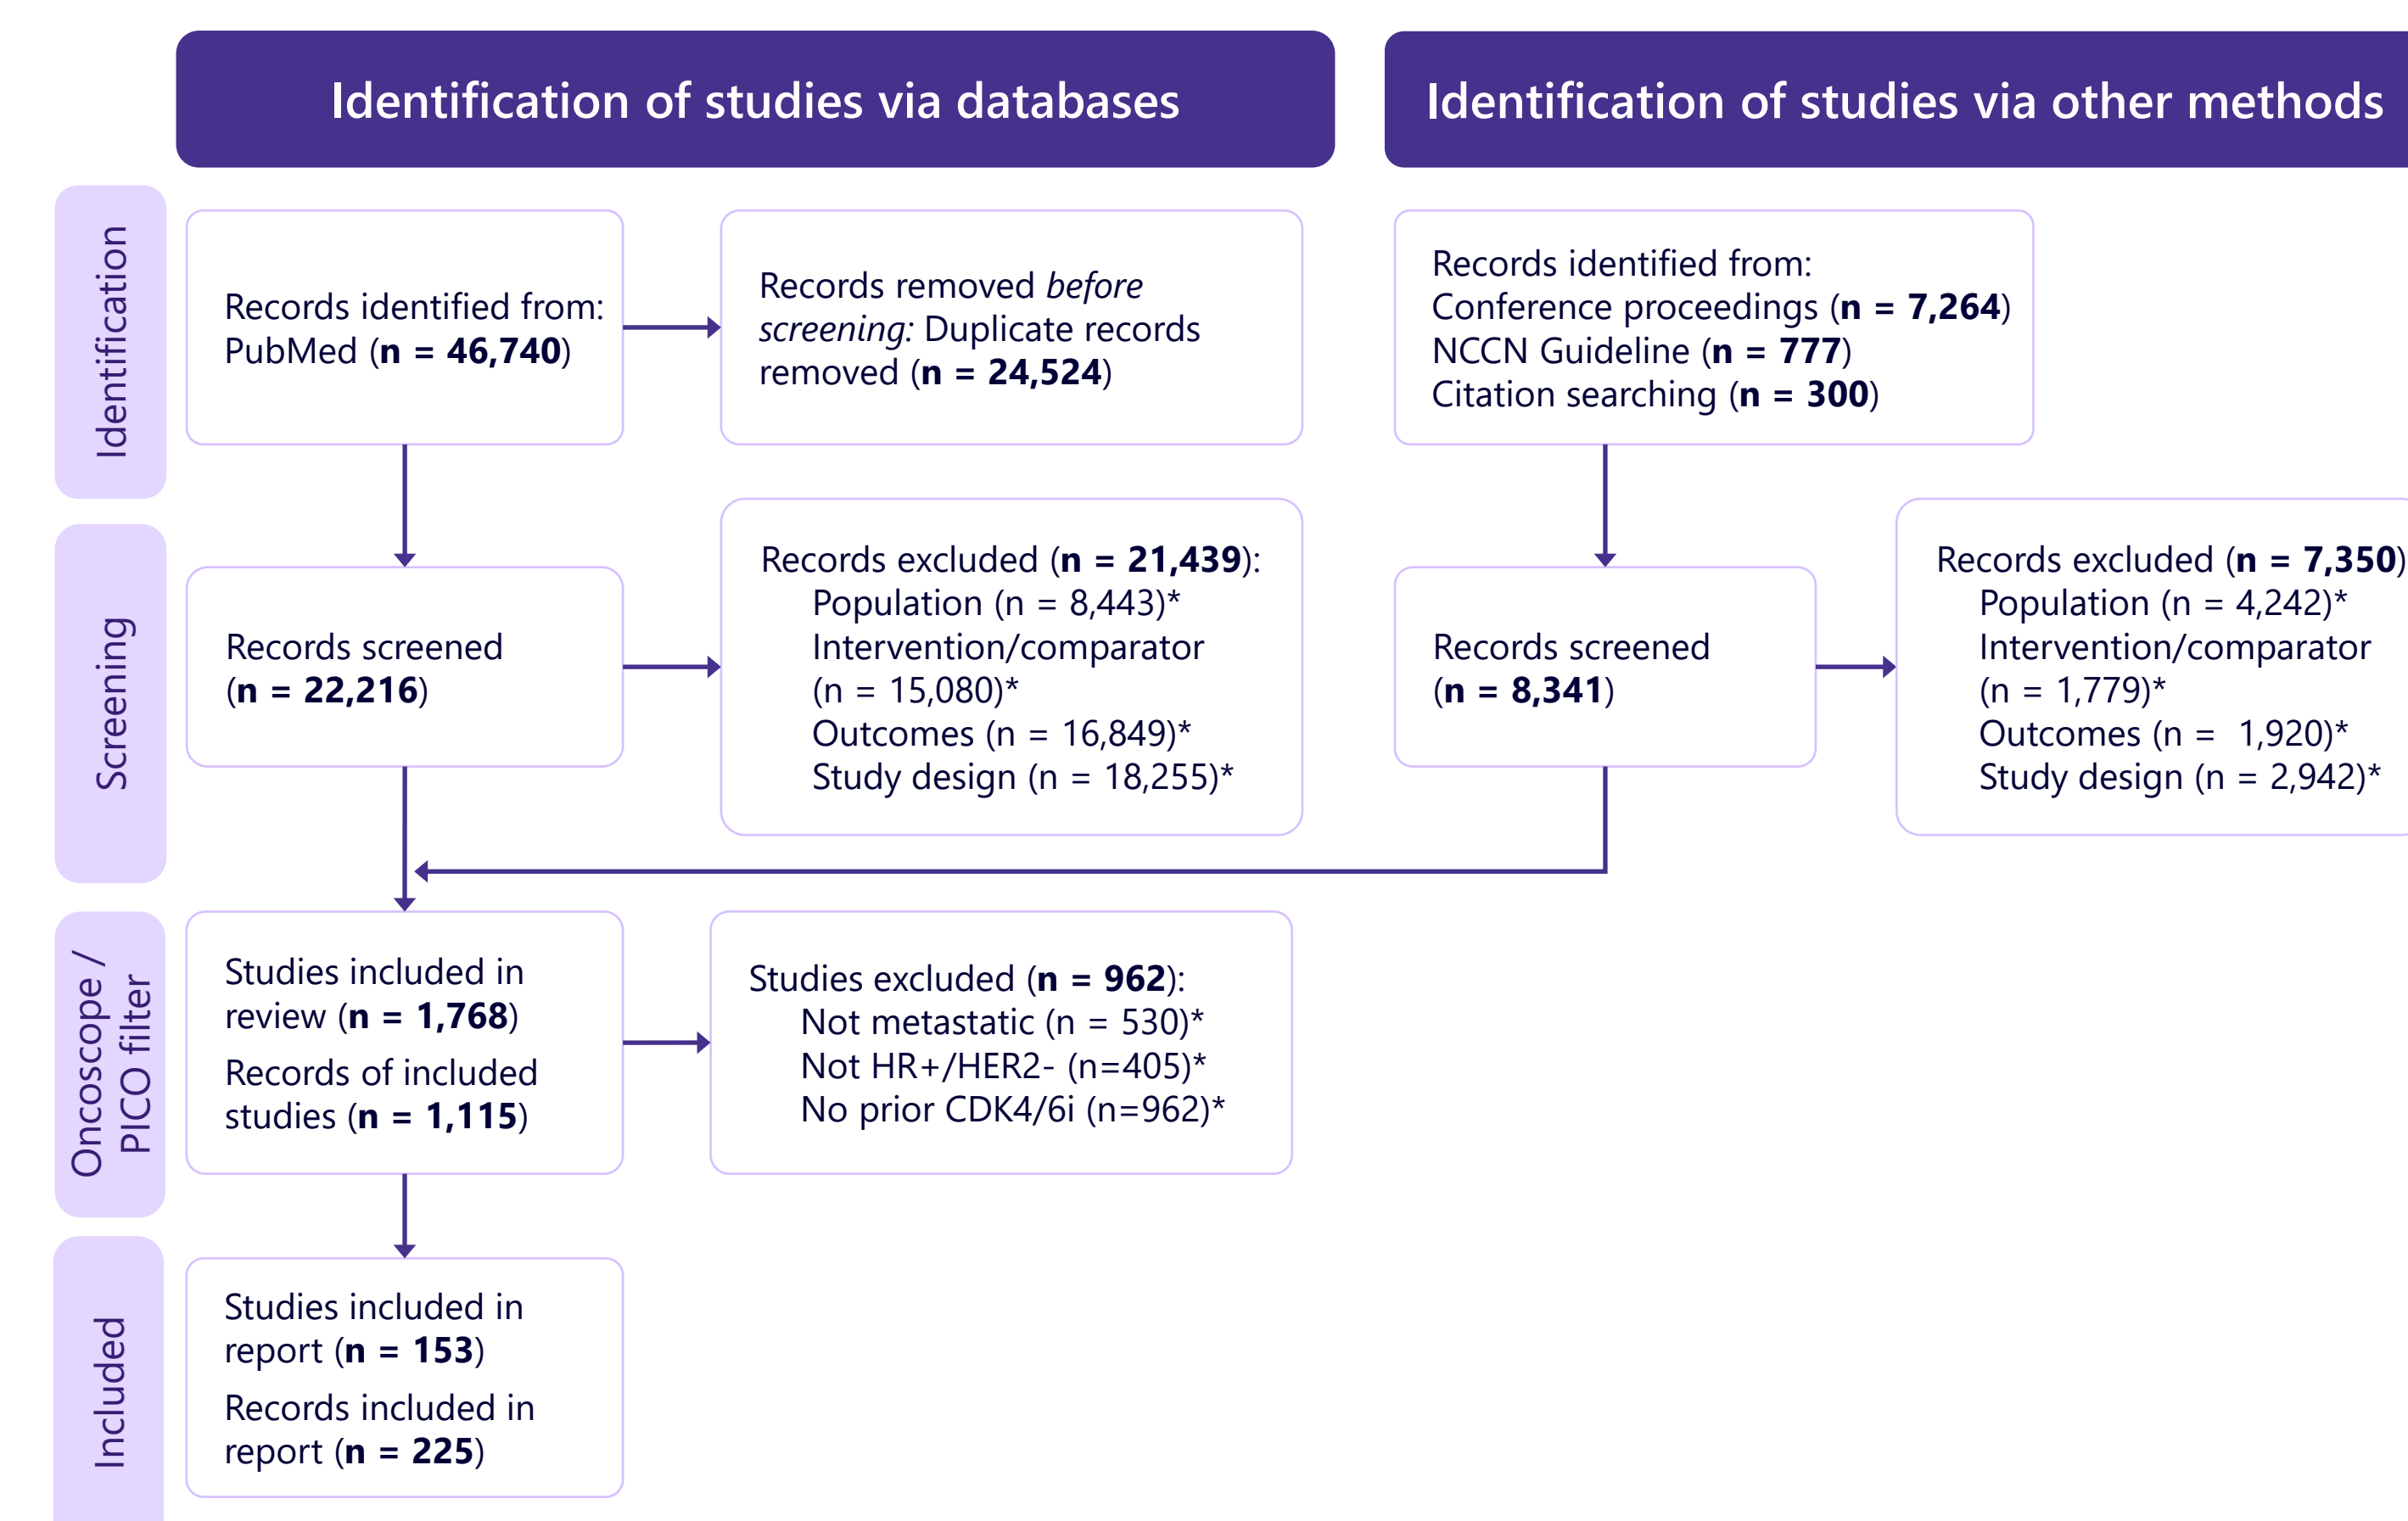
Identification of studies via databases

Identification of studies via other methods

Identification

Records identified from: PubMed (**n = 46,740**)

Records removed *before screening:* Duplicate records removed (**n = 24,524**)

Records identified from:
Conference proceedings (**n = 7,264**)
NCCN Guideline (**n = 777**)
Citation searching (**n = 300**)

Screening

Records screened (**n = 22,216**)

Records excluded (**n = 21,439**):
Population (n = 8,443)*
Intervention/comparator (n = 15,080)*
Outcomes (n = 16,849)*
Study design (n = 18,255)*

Records screened (**n = 8,341**)

Records excluded (**n = 7,350**)
Population (n = 4,242)*
Intervention/comparator (n = 1,779)*
Outcomes (n = 1,920)*
Study design (n = 2,942)*

Oncoscope / PICO filter

Studies included in review (**n = 1,768**)

Records of included studies (**n = 1,115**)

Studies excluded (**n = 962**):
Not metastatic (n = 530)*
Not HR+/HER2- (n=405)*
No prior CDK4/6i (n=962)*

Included

Studies included in report (**n = 153**)

Records included in report (**n = 225**)